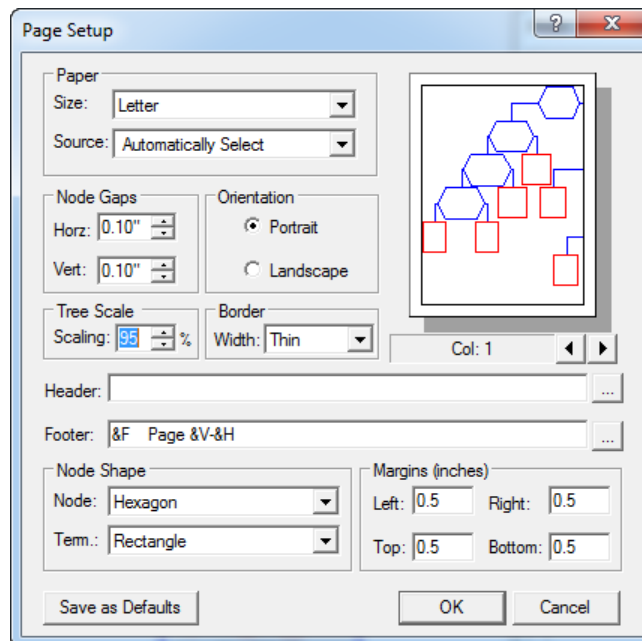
Page Setup

?

X

Paper

Size: Letter

Source: Automatically Select

Node Gaps

Horz: 0.10"

Vert: 0.10"

Orientation

Portrait

Landscape

Tree Scale

Scaling: 95 %

Border

Width: Thin

Col: 1

Header:

...

Footer: &F Page &V-&H

...

Node Shape

Node: Hexagon

Term.: Rectangle

Margins (inches)

Left: 0.5

Right: 0.5

Top: 0.5

Bottom: 0.5

Save as Defaults

OK

Cancel